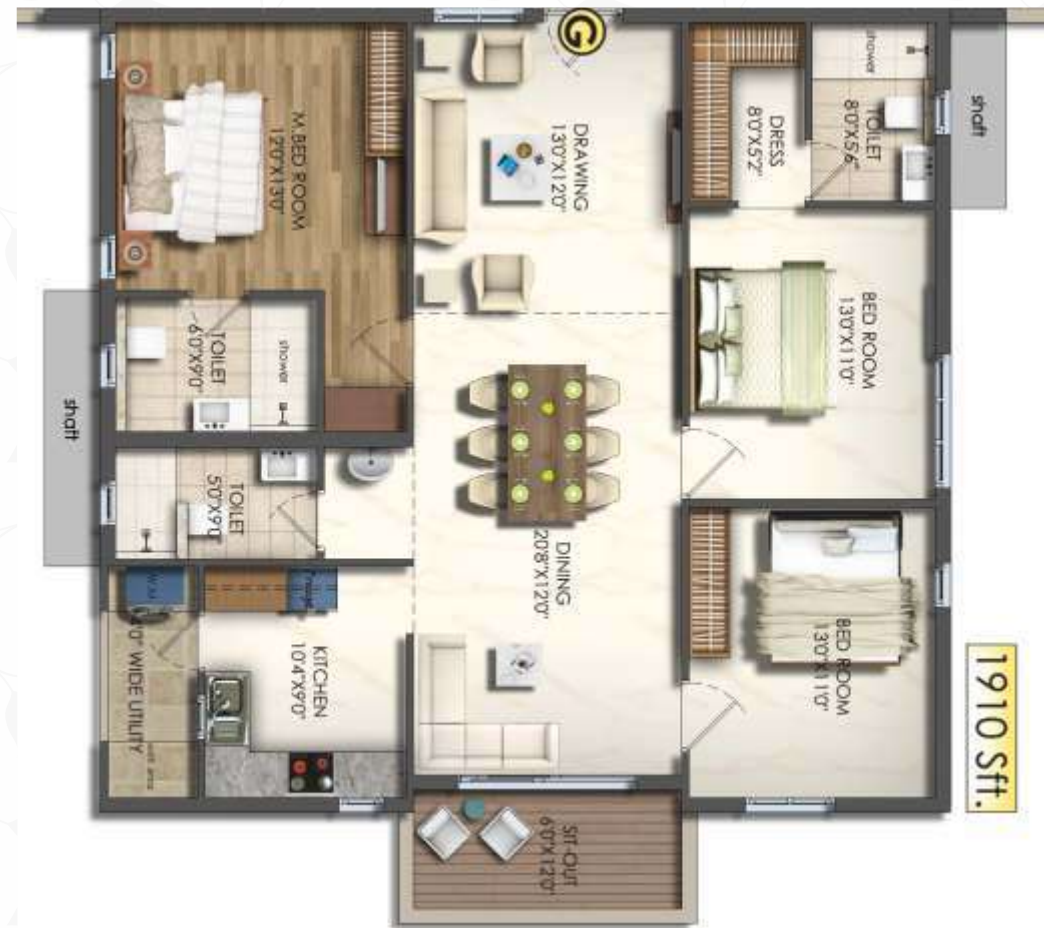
M.BED ROOM
12'0"X13'0"

DRAWING
13'0"X12'0"

DRESS
8'0"X5'2"

shower

TOILET
8'0"X5'6"

shaft

TOILET
6'0"X9'0"

shower

shaft

BED ROOM
13'0"X11'0"

TOILET
5'0"X9'0"

DINING
20'8"X12'0"

BED ROOM
13'0"X11'0"

4'0" WIDE UTILITY

KITCHEN
10'4"X9'0"

1910 Sft.

SIT-OUT
6'0"X12'0"